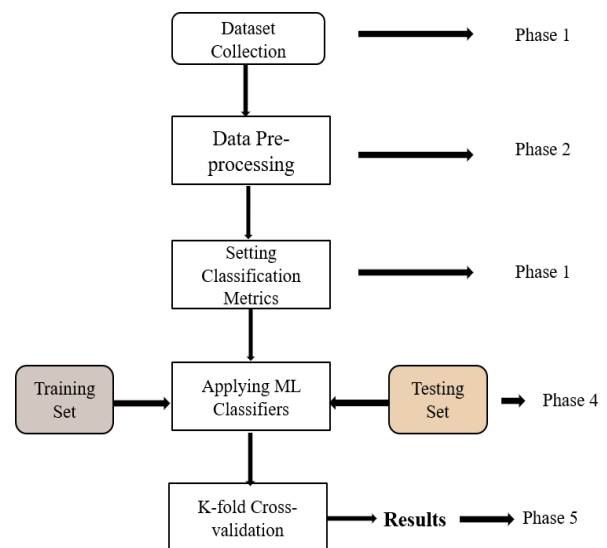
Dataset Collection

Phase 1

Data Pre-processing

Phase 2

Setting Classification Metrics

Phase 1

Training Set

Applying ML Classifiers

Testing Set

Phase 4

K-fold Cross-validation

Results

Phase 5